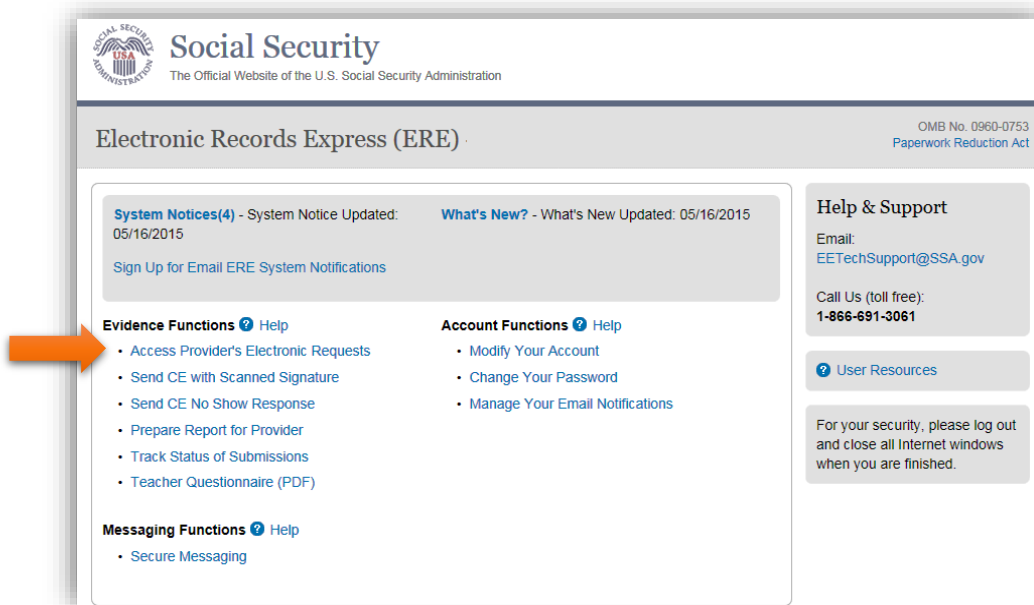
SOCIAL SECURITY ADMINISTRATION USA

Social Security
The Official Website of the U.S. Social Security Administration

Electronic Records Express (ERE)

OMB No. 0960-0753
Paperwork Reduction Act

System Notices(4) - System Notice Updated: 05/16/2015

What's New? - What's New Updated: 05/16/2015

Sign Up for Email ERE System Notifications

Evidence Functions ? Help
• Access Provider's Electronic Requests
• Send CE with Scanned Signature
• Send CE No Show Response
• Prepare Report for Provider
• Track Status of Submissions
• Teacher Questionnaire (PDF)

Account Functions ? Help
• Modify Your Account
• Change Your Password
• Manage Your Email Notifications

Messaging Functions ? Help
• Secure Messaging

Help & Support
Email:
EETechSupport@SSA.gov

Call Us (toll free):
1-866-691-3061

? User Resources

For your security, please log out and close all Internet windows when you are finished.